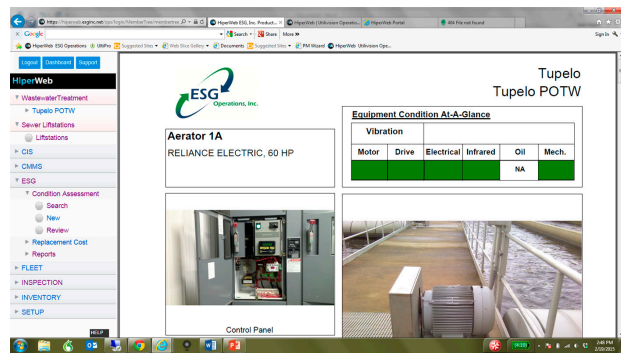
https://hiperweb.esginc.net/... HiperWeb ESG, Inc. Product... HiperWeb | Utilivision Operatio... HiperWeb Portal 404 File not found

Google Search Share More »

HiperWeb ESG Operations UltiPro Suggested Sites Web Slice Gallery Documents Suggested Sites PM Wizard HiperWeb Utilivision Ope...

Sign In

Logout Dashboard Support

HiperWeb

WastewaterTreatment
Tupelo POTW
Sewer Liftstations
Liftstations
CIS
CMMS
ESG
Condition Assessment
Search
New
Review
Replacement Cost
Reports
FLEET
INSPECTION
INVENTORY
SETUP

ESG Operations, Inc.

Tupelo
Tupelo POTW

Aerator 1A
RELIANCE ELECTRIC, 60 HP

Equipment Condition At-A-Glance

| Vibration | | | | | |
|---|---|---|---|---|---|
| Motor | Drive | Electrical | Infrared | Oil | Mech. |
| | | | | NA | |

Control Panel

HELP

2:48 PM
2/10/2015